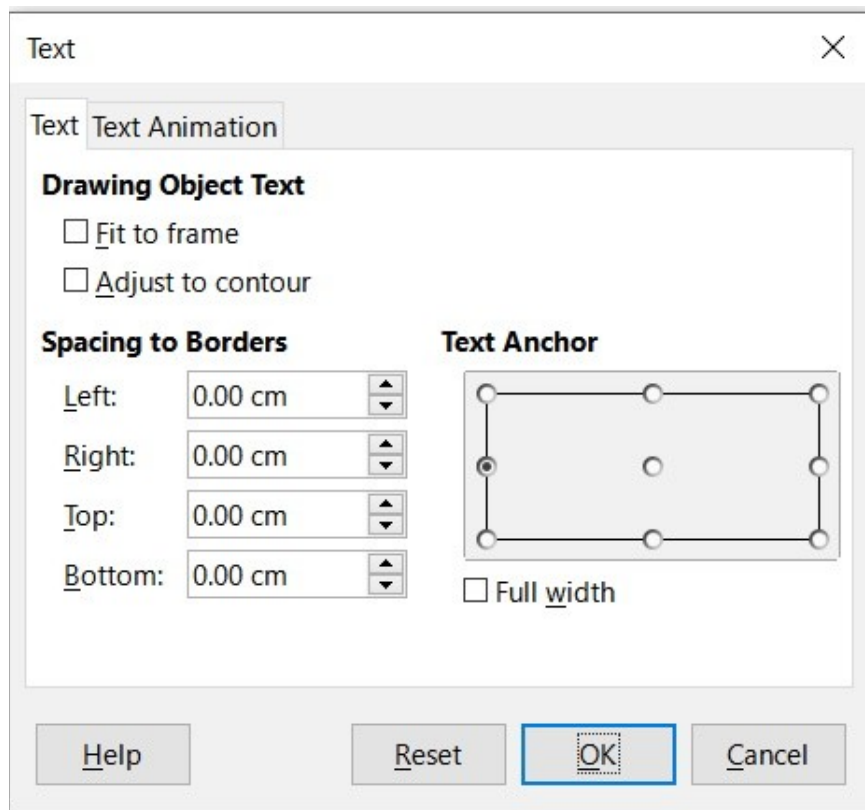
Text

Text Text Animation

Drawing Object Text

☐ Fit to frame

☐ Adjust to contour

Spacing to Borders

Left: 0.00 cm

Right: 0.00 cm

Top: 0.00 cm

Bottom: 0.00 cm

Text Anchor

☐ Full width

Help Reset OK Cancel